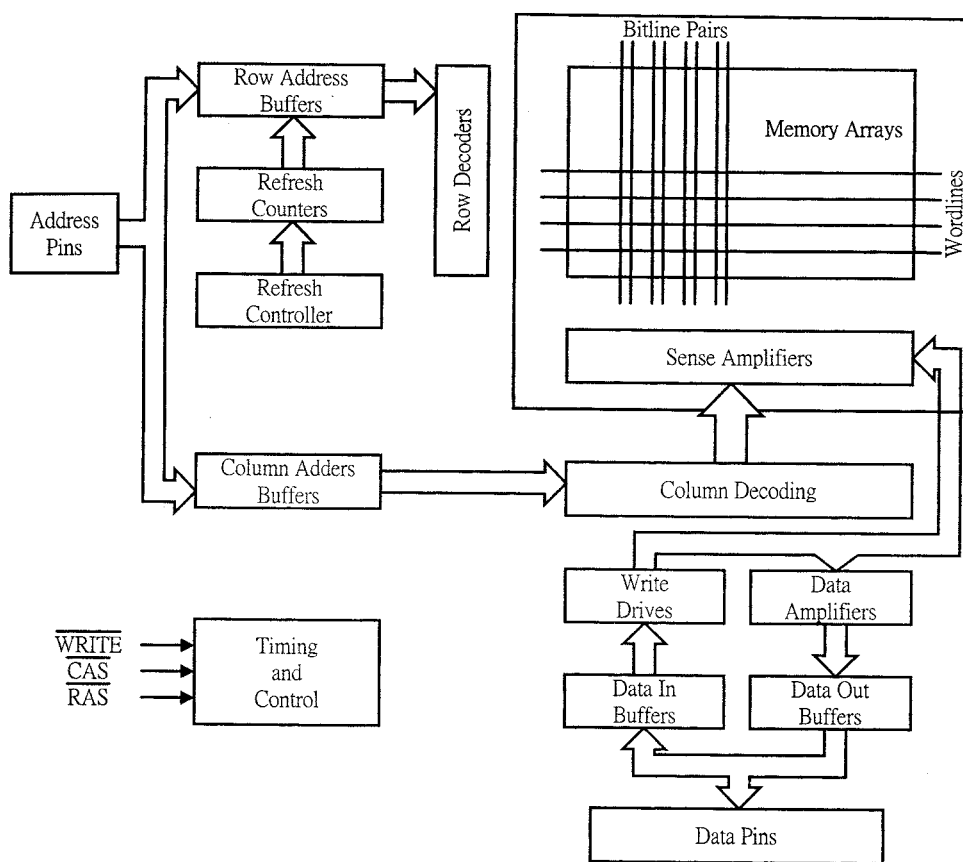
Bitline Pairs

Row Address Buffers

Row Decoders

Memory Arrays

Wordlines

Address Pins

Refresh Counters

Refresh Controller

Sense Amplifiers

Column Adders Buffers

Column Decoding

Write Drives

Data Amplifiers

$\overline{WRITE}$
$\overline{CAS}$
$\overline{RAS}$

Timing and Control

Data In Buffers

Data Out Buffers

Data Pins